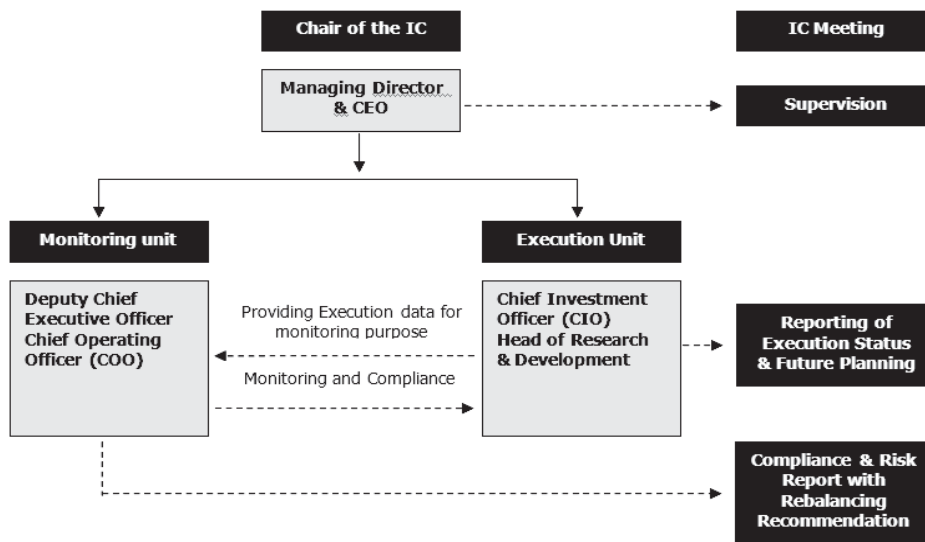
Chair of the IC

IC Meeting

Managing Director & CEO

Supervision

Monitoring unit

Execution Unit

Deputy Chief Executive Officer Chief Operating Officer (COO)

Providing Execution data for monitoring purpose

Monitoring and Compliance

Chief Investment Officer (CIO) Head of Research & Development

Reporting of Execution Status & Future Planning

Compliance & Risk Report with Rebalancing Recommendation